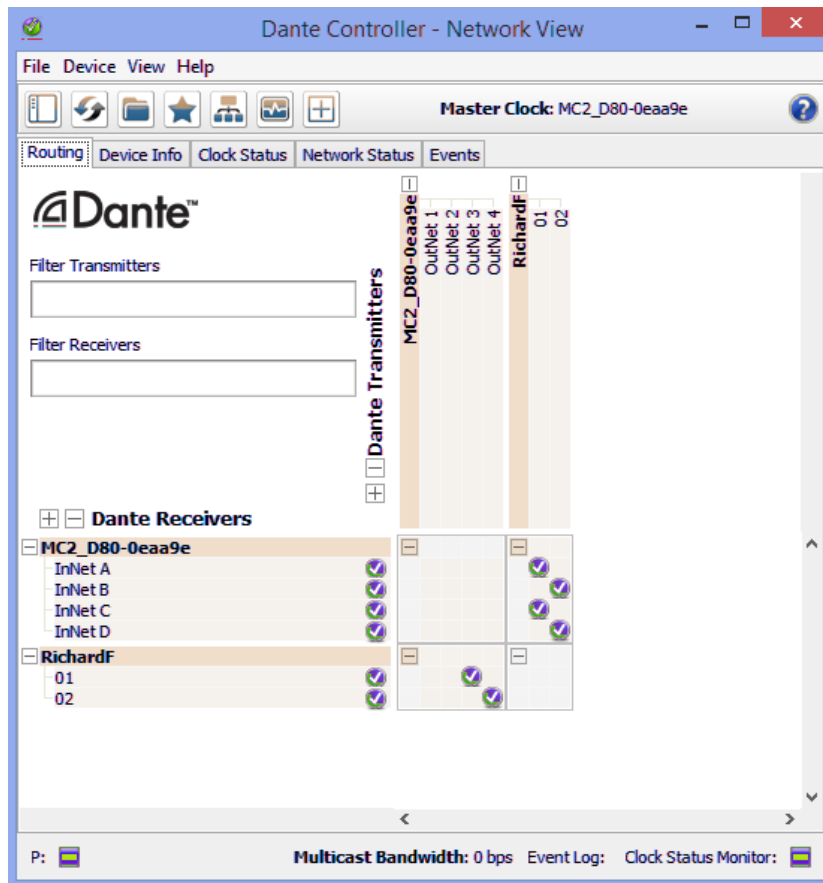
Dante Controller - Network View

File Device View Help

Master Clock: MC2_D80-0eaa9e

Routing | Device Info | Clock Status | Network Status | Events

Dante™

Filter Transmitters

Filter Receivers

Dante Transmitters

MC2_D80-0eaa9e
OutNet 1
OutNet 2
OutNet 3
OutNet 4

RichardF
01
02

Dante Receivers

MC2_D80-0eaa9e
InNet A
InNet B
InNet C
InNet D

RichardF
01
02

P:

Multicast Bandwidth: 0 bps Event Log: Clock Status Monitor: